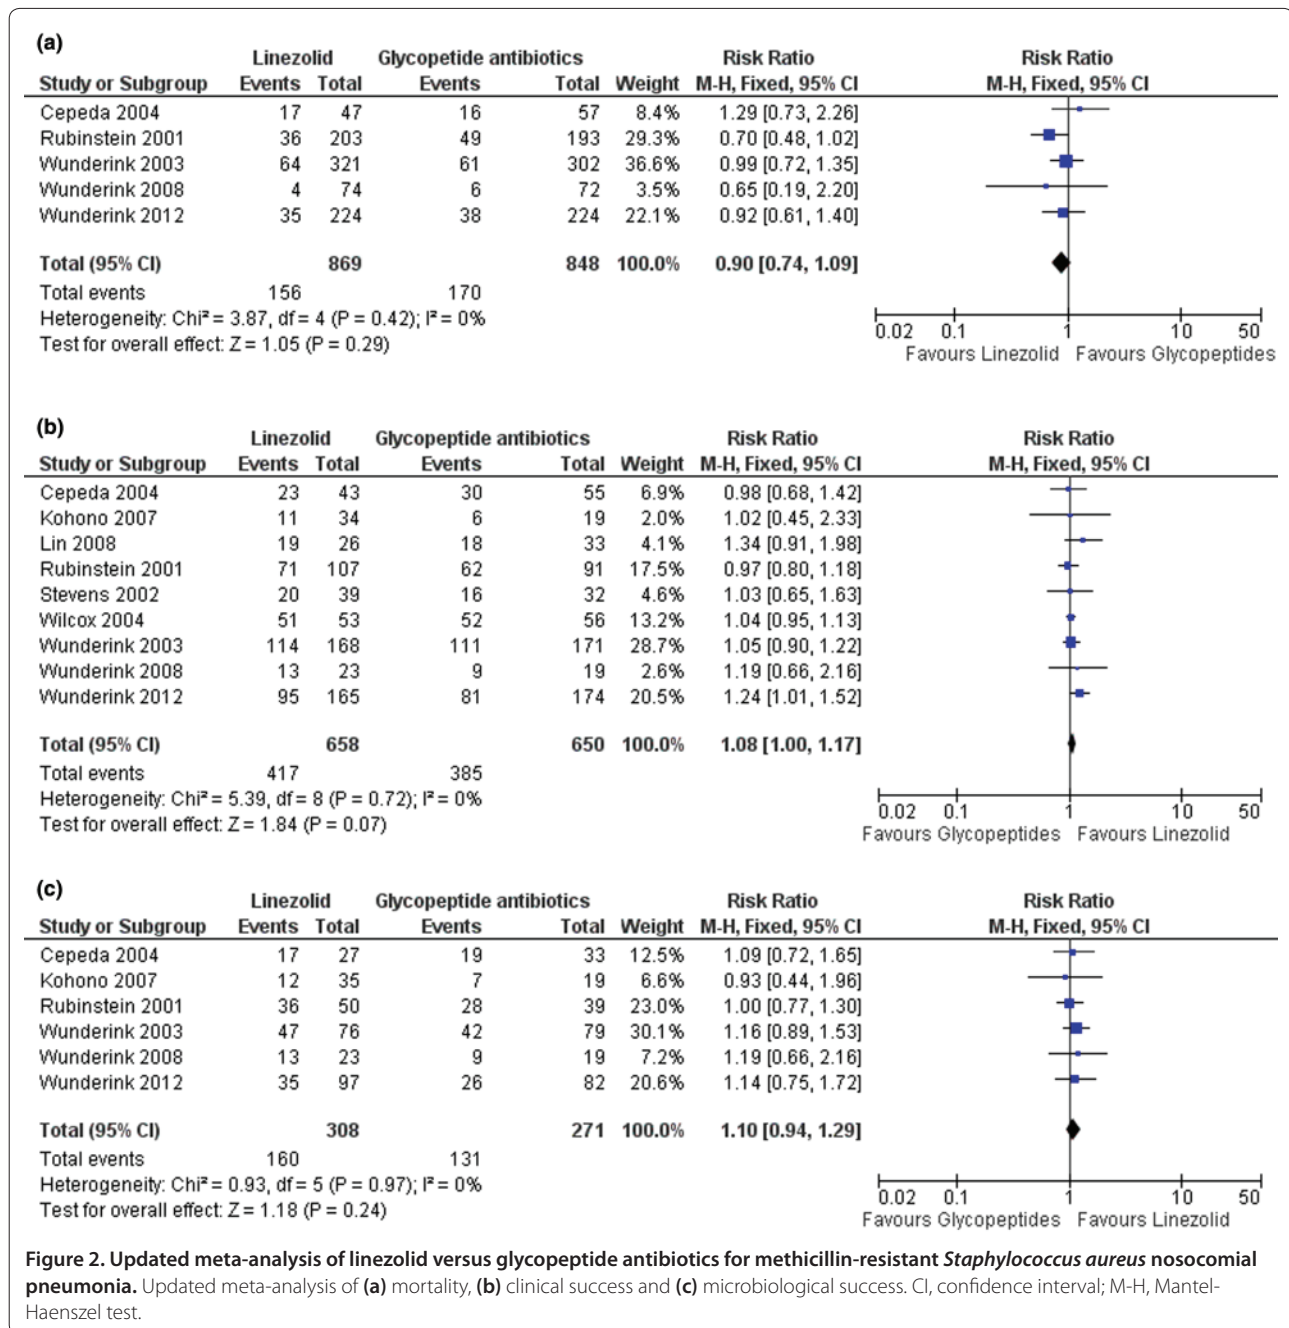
(a)

| Study or Subgroup | Linezolid Events | Linezolid Total | Glycopeptide antibiotics Events | Glycopeptide antibiotics Total | Weight | Risk Ratio M-H, Fixed, 95% CI |
|---|---|---|---|---|---|---|
| Cepeda 2004 | 17 | 47 | 16 | 57 | 8.4% | 1.29 [0.73, 2.26] |
| Rubinstein 2001 | 36 | 203 | 49 | 193 | 29.3% | 0.70 [0.48, 1.02] |
| Wunderink 2003 | 64 | 321 | 61 | 302 | 36.6% | 0.99 [0.72, 1.35] |
| Wunderink 2008 | 4 | 74 | 6 | 72 | 3.5% | 0.65 [0.19, 2.20] |
| Wunderink 2012 | 35 | 224 | 38 | 224 | 22.1% | 0.92 [0.61, 1.40] |
| Total (95% CI) | | 869 | | 848 | 100.0% | 0.90 [0.74, 1.09] |
| Total events | 156 | | 170 | | | |

Heterogeneity: Chi² = 3.87, df = 4 (P = 0.42); I² = 0%
Test for overall effect: Z = 1.05 (P = 0.29)

Risk Ratio
M-H, Fixed, 95% CI
0.02 0.1 1 10 50
Favours Linezolid Favours Glycopeptides

(b)

| Study or Subgroup | Linezolid Events | Linezolid Total | Glycopeptide antibiotics Events | Glycopeptide antibiotics Total | Weight | Risk Ratio M-H, Fixed, 95% CI |
|---|---|---|---|---|---|---|
| Cepeda 2004 | 23 | 43 | 30 | 55 | 6.9% | 0.98 [0.68, 1.42] |
| Kohono 2007 | 11 | 34 | 6 | 19 | 2.0% | 1.02 [0.45, 2.33] |
| Lin 2008 | 19 | 26 | 18 | 33 | 4.1% | 1.34 [0.91, 1.98] |
| Rubinstein 2001 | 71 | 107 | 62 | 91 | 17.5% | 0.97 [0.80, 1.18] |
| Stevens 2002 | 20 | 39 | 16 | 32 | 4.6% | 1.03 [0.65, 1.63] |
| Wilcox 2004 | 51 | 53 | 52 | 56 | 13.2% | 1.04 [0.95, 1.13] |
| Wunderink 2003 | 114 | 168 | 111 | 171 | 28.7% | 1.05 [0.90, 1.22] |
| Wunderink 2008 | 13 | 23 | 9 | 19 | 2.6% | 1.19 [0.66, 2.16] |
| Wunderink 2012 | 95 | 165 | 81 | 174 | 20.5% | 1.24 [1.01, 1.52] |
| Total (95% CI) | | 658 | | 650 | 100.0% | 1.08 [1.00, 1.17] |
| Total events | 417 | | 385 | | | |

Heterogeneity: Chi² = 5.39, df = 8 (P = 0.72); I² = 0%
Test for overall effect: Z = 1.84 (P = 0.07)

Risk Ratio
M-H, Fixed, 95% CI
0.02 0.1 1 10 50
Favours Glycopeptides Favours Linezolid

(c)

| Study or Subgroup | Linezolid Events | Linezolid Total | Glycopeptide antibiotics Events | Glycopeptide antibiotics Total | Weight | Risk Ratio M-H, Fixed, 95% CI |
|---|---|---|---|---|---|---|
| Cepeda 2004 | 17 | 27 | 19 | 33 | 12.5% | 1.09 [0.72, 1.65] |
| Kohono 2007 | 12 | 35 | 7 | 19 | 6.6% | 0.93 [0.44, 1.96] |
| Rubinstein 2001 | 36 | 50 | 28 | 39 | 23.0% | 1.00 [0.77, 1.30] |
| Wunderink 2003 | 47 | 76 | 42 | 79 | 30.1% | 1.16 [0.89, 1.53] |
| Wunderink 2008 | 13 | 23 | 9 | 19 | 7.2% | 1.19 [0.66, 2.16] |
| Wunderink 2012 | 35 | 97 | 26 | 82 | 20.6% | 1.14 [0.75, 1.72] |
| Total (95% CI) | | 308 | | 271 | 100.0% | 1.10 [0.94, 1.29] |
| Total events | 160 | | 131 | | | |

Heterogeneity: Chi² = 0.93, df = 5 (P = 0.97); I² = 0%
Test for overall effect: Z = 1.18 (P = 0.24)

Risk Ratio
M-H, Fixed, 95% CI
0.02 0.1 1 10 50
Favours Glycopeptides Favours Linezolid

Figure 2. Updated meta-analysis of linezolid versus glycopeptide antibiotics for methicillin-resistant Staphylococcus aureus nosocomial pneumonia. Updated meta-analysis of (a) mortality, (b) clinical success and (c) microbiological success. CI, confidence interval; M-H, Mantel-Haenszel test.